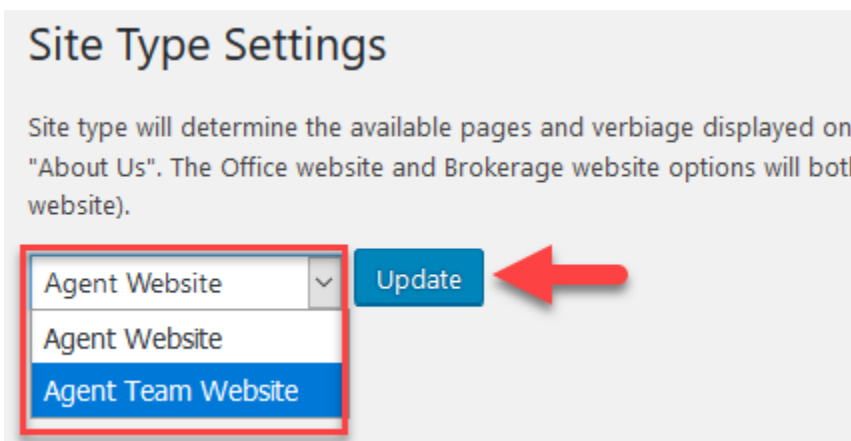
Site Type Settings

Site type will determine the available pages and verbiage displayed on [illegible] "About Us". The Office website and Brokerage website options will bot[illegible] website).

Agent Website

Update

Agent Website

Agent Team Website